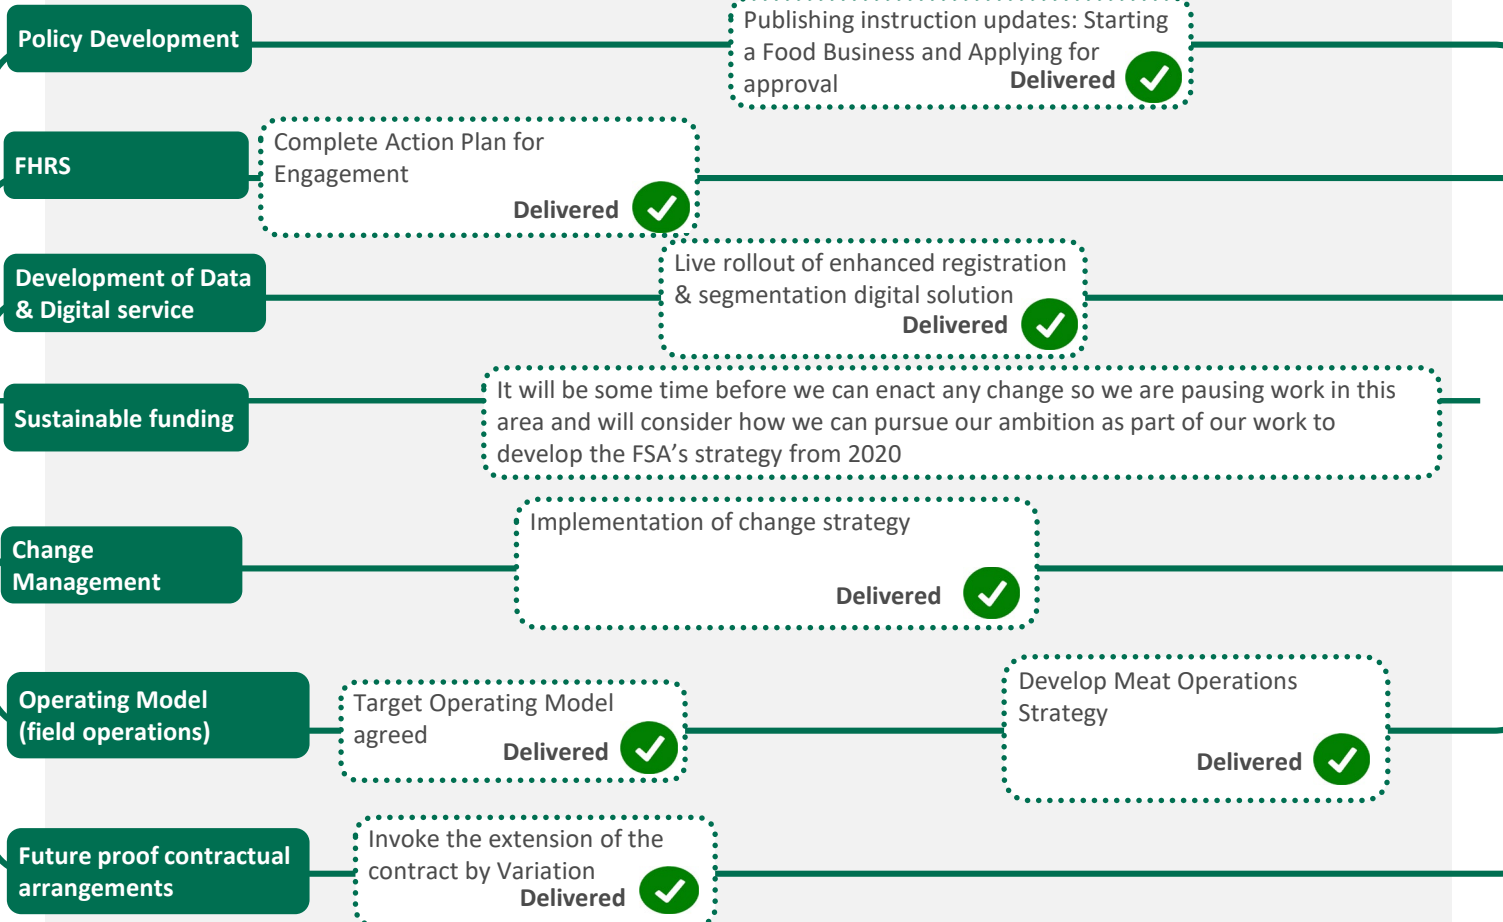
Policy Development

Publishing instruction updates: Starting a Food Business and Applying for approval
Delivered

FHRS

Complete Action Plan for Engagement
Delivered

Development of Data & Digital service

Live rollout of enhanced registration & segmentation digital solution
Delivered

Sustainable funding

It will be some time before we can enact any change so we are pausing work in this area and will consider how we can pursue our ambition as part of our work to develop the FSA's strategy from 2020

Change Management

Implementation of change strategy
Delivered

Operating Model (field operations)

Target Operating Model agreed
Delivered

Develop Meat Operations Strategy
Delivered

Future proof contractual arrangements

Invoke the extension of the contract by Variation
Delivered